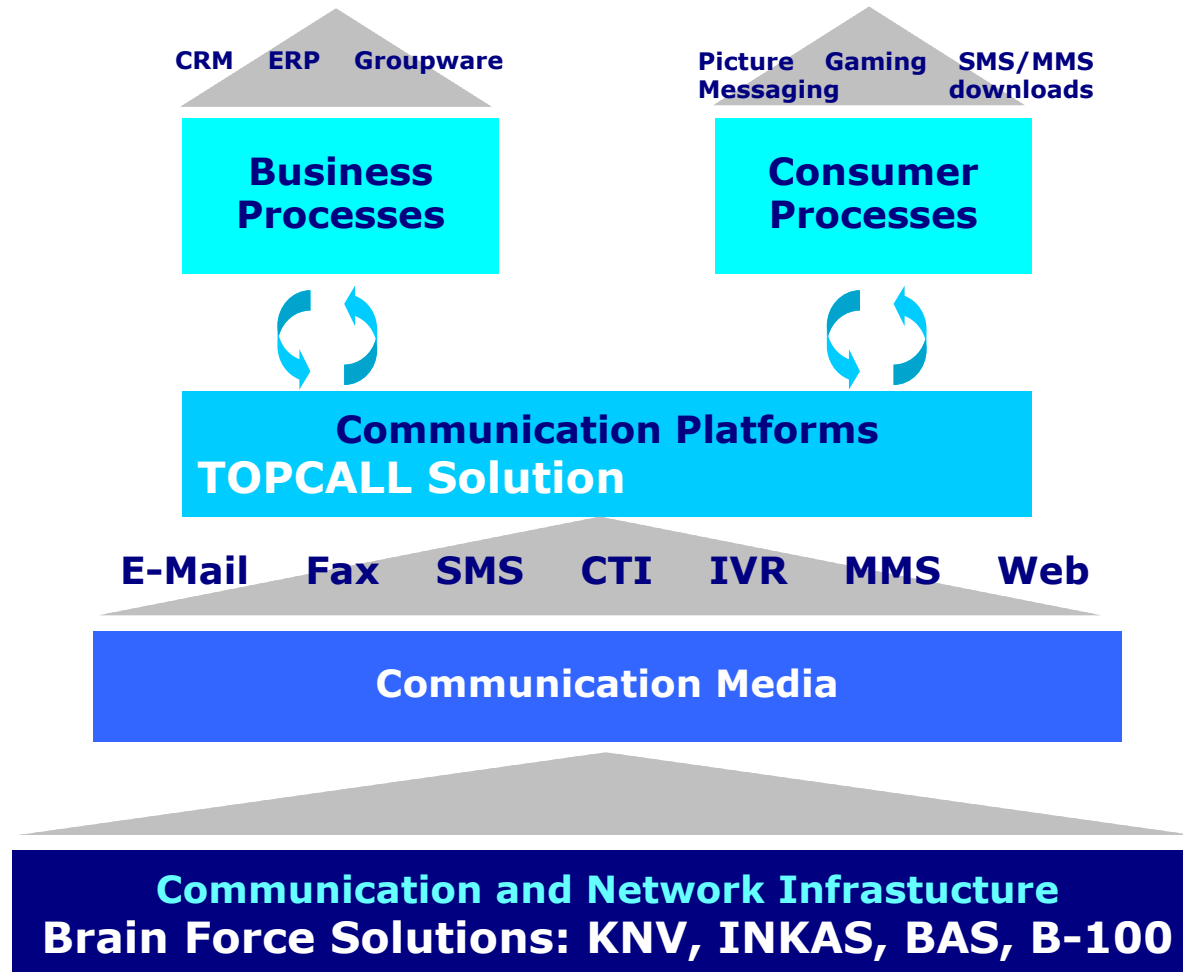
CRM ERP Groupware

Picture Messaging Gaming SMS/MMS downloads

Business Processes

Consumer Processes

Communication Platforms

TOPCALL Solution

E-Mail Fax SMS CTI IVR MMS Web

Communication Media

Communication and Network Infrastucture

Brain Force Solutions: KNV, INKAS, BAS, B-100